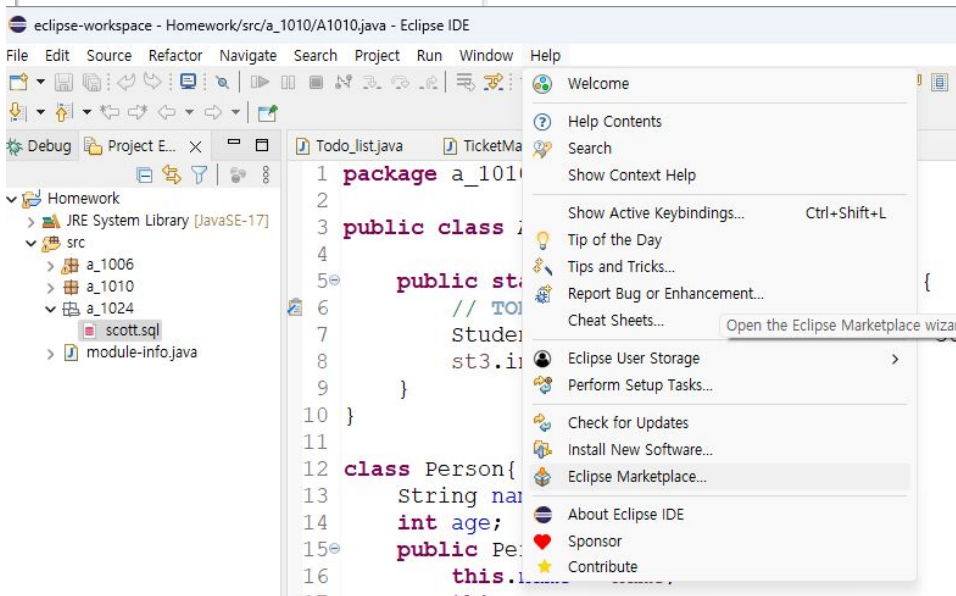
eclipse-workspace - Homework/src/a_1010/A1010.java - Eclipse IDE

File Edit Source Refactor Navigate Search Project Run Window Help

Debug Project E... ×

Homework
JRE System Library [JavaSE-17]
src
a_1006
a_1010
a_1024
scott.sql
module-info.java

Todo_list.java TicketMa

1 package a_101
2
3 public class
4
5 public st
6 // TO
7 Studen
8 st3.i
9 }
10 }
11
12 class Person{
13 String nam
14 int age;
15 public Pe
16 this.

Welcome
Help Contents
Search
Show Context Help
Show Active Keybindings... Ctrl+Shift+L
Tip of the Day
Tips and Tricks...
Report Bug or Enhancement...
Cheat Sheets...
Open the Eclipse Marketplace wiza
Eclipse User Storage >
Perform Setup Tasks...
Check for Updates
Install New Software...
Eclipse Marketplace...
About Eclipse IDE
Sponsor
Contribute